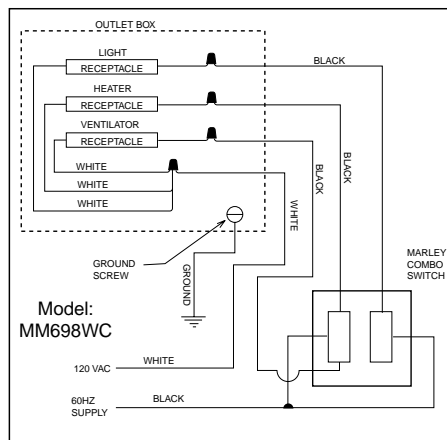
OUTLET BOX

LIGHT
RECEPTACLE

HEATER
RECEPTACLE

VENTILATOR
RECEPTACLE

WHITE

WHITE

WHITE

BLACK

BLACK

BLACK

WHITE

GROUND SCREW

GROUND

MARLEY COMBO SWITCH

Model:
MM698WC

120 VAC

WHITE

60HZ SUPPLY

BLACK